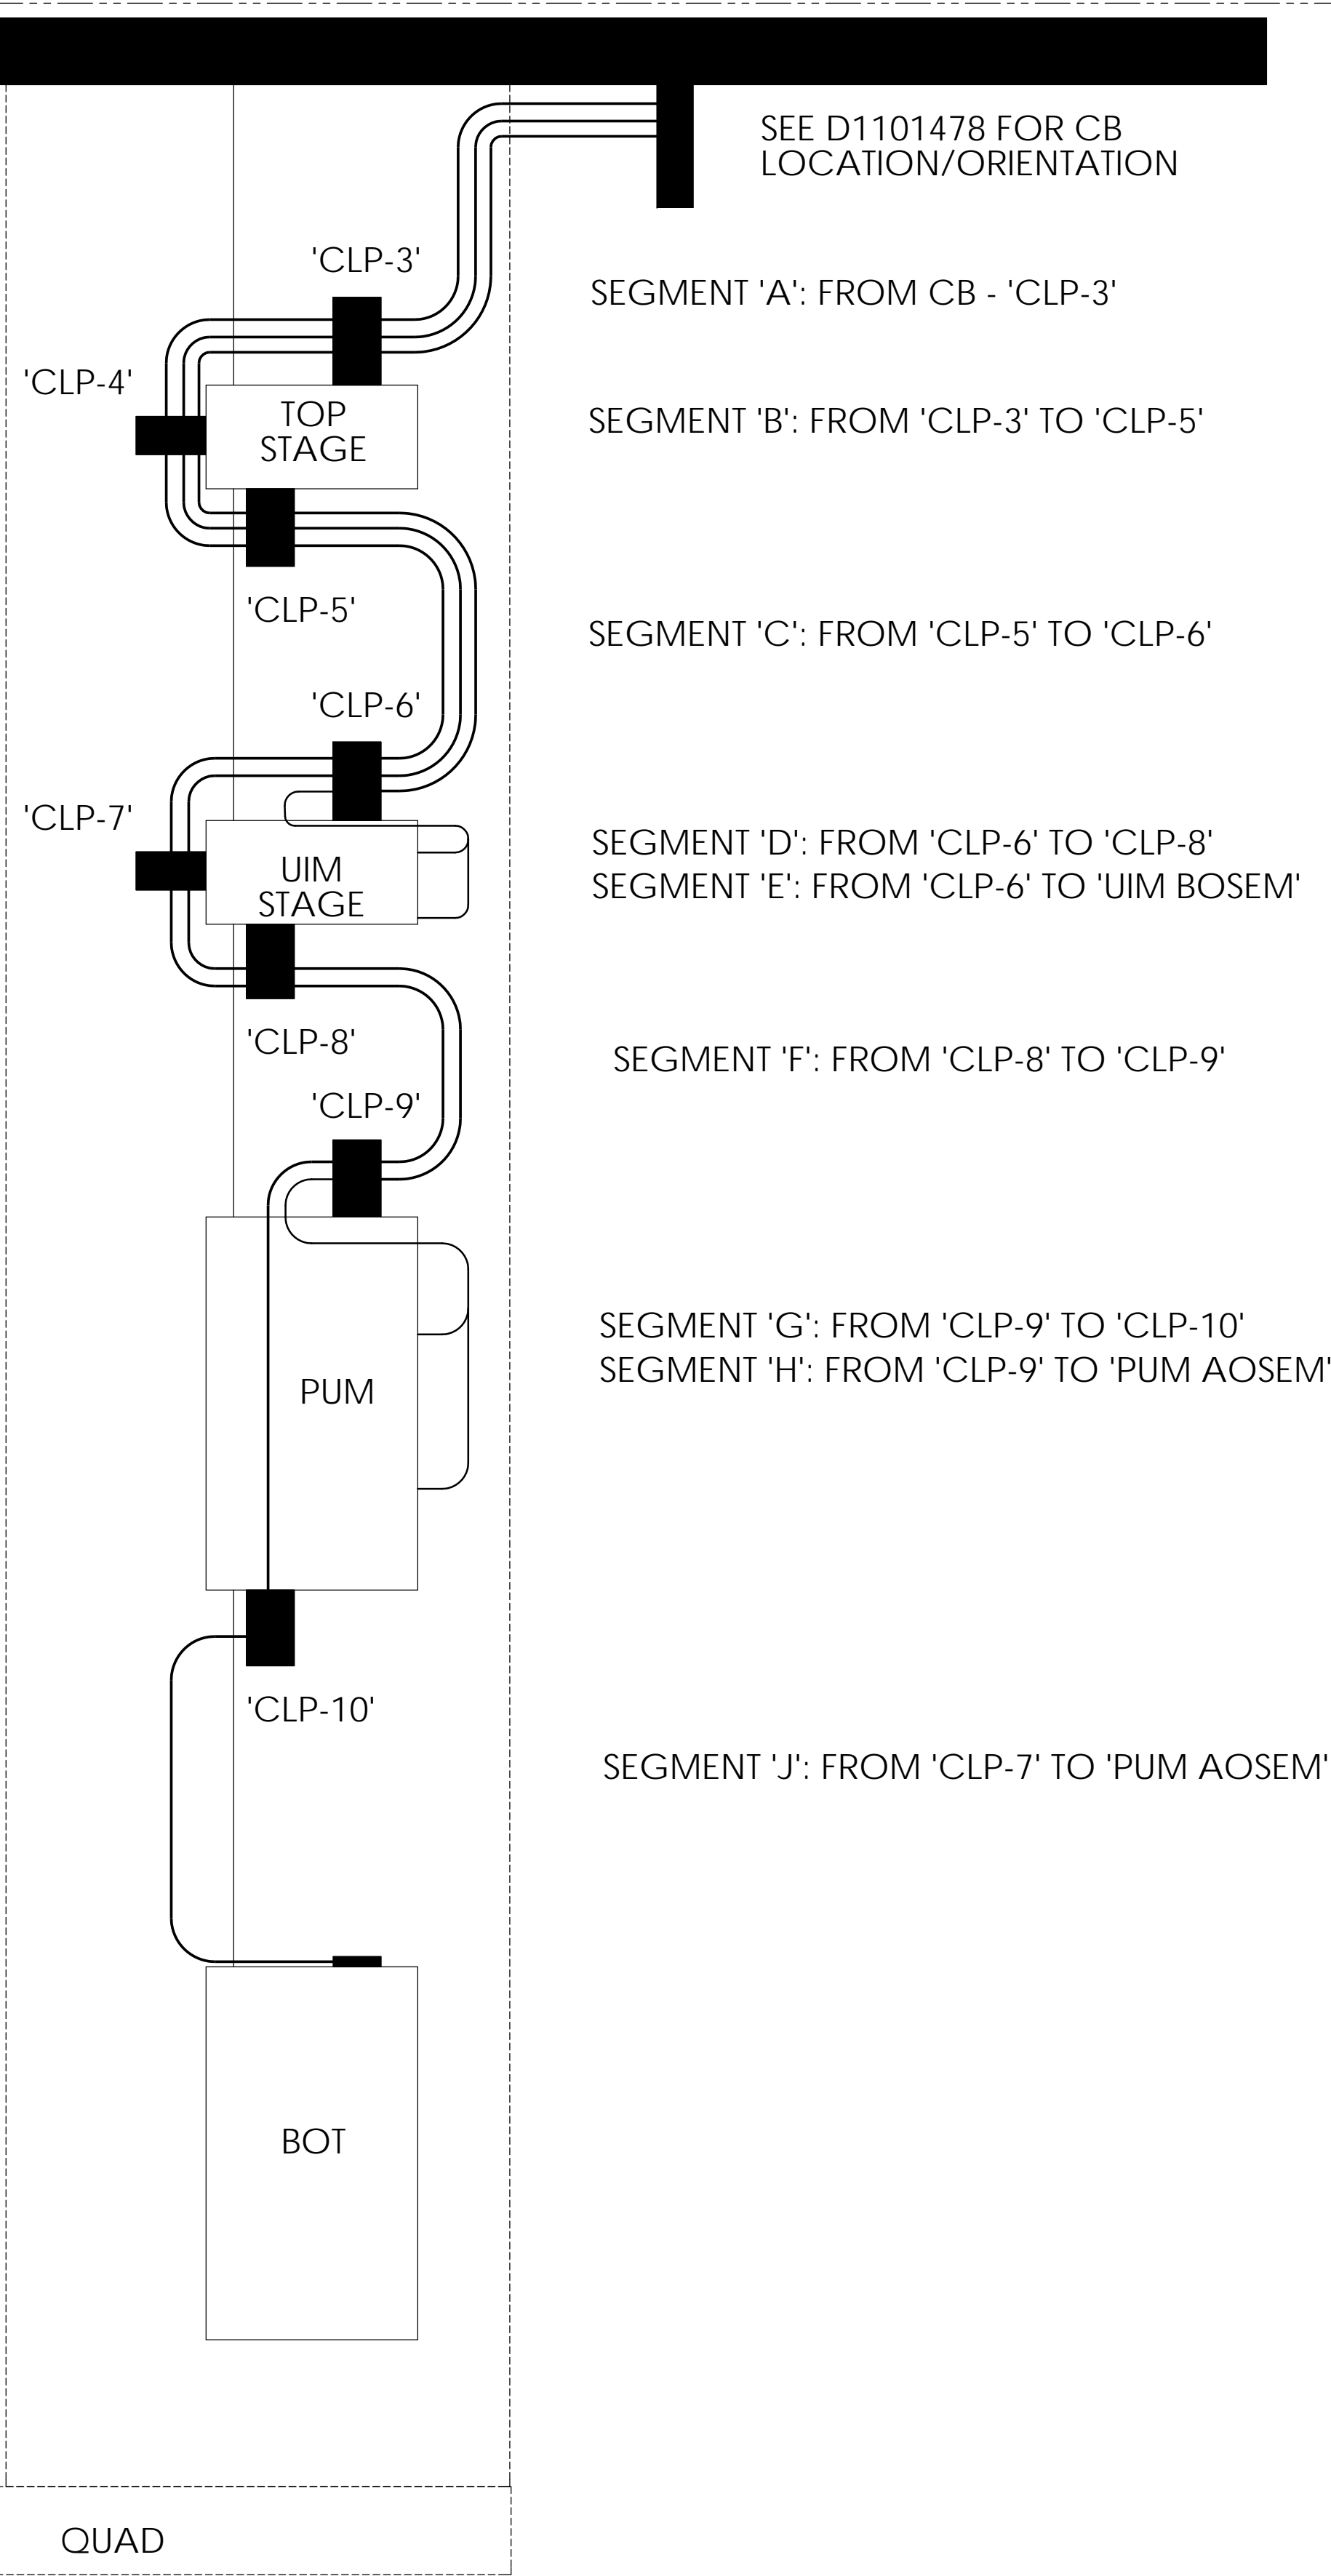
SEE D1101478 FOR CB LOCATION/ORIENTATION

'CLP-3'

SEGMENT 'A': FROM CB - 'CLP-3'

'CLP-4'

TOP STAGE

SEGMENT 'B': FROM 'CLP-3' TO 'CLP-5'

'CLP-5'

SEGMENT 'C': FROM 'CLP-5' TO 'CLP-6'

'CLP-6'

'CLP-7'

UIM STAGE

SEGMENT 'D': FROM 'CLP-6' TO 'CLP-8'
SEGMENT 'E': FROM 'CLP-6' TO 'UIM BOSEM'

'CLP-8'

SEGMENT 'F': FROM 'CLP-8' TO 'CLP-9'

'CLP-9'

PUM

SEGMENT 'G': FROM 'CLP-9' TO 'CLP-10'
SEGMENT 'H': FROM 'CLP-9' TO 'PUM AOSEM'

'CLP-10'

SEGMENT 'J': FROM 'CLP-7' TO 'PUM AOSEM'

BOT

QUAD